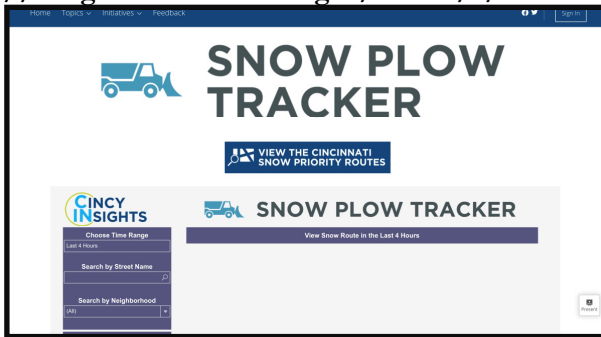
Home Topics Initiatives Feedback

Sign In

SNOW PLOW TRACKER

VIEW THE CINCINNATI SNOW PRIORITY ROUTES

CINCY INSIGHTS

SNOW PLOW TRACKER

Choose Time Range

Last 4 Hours

View Snow Route in the Last 4 Hours

Search by Street Name

Search by Neighborhood

(All)

Present